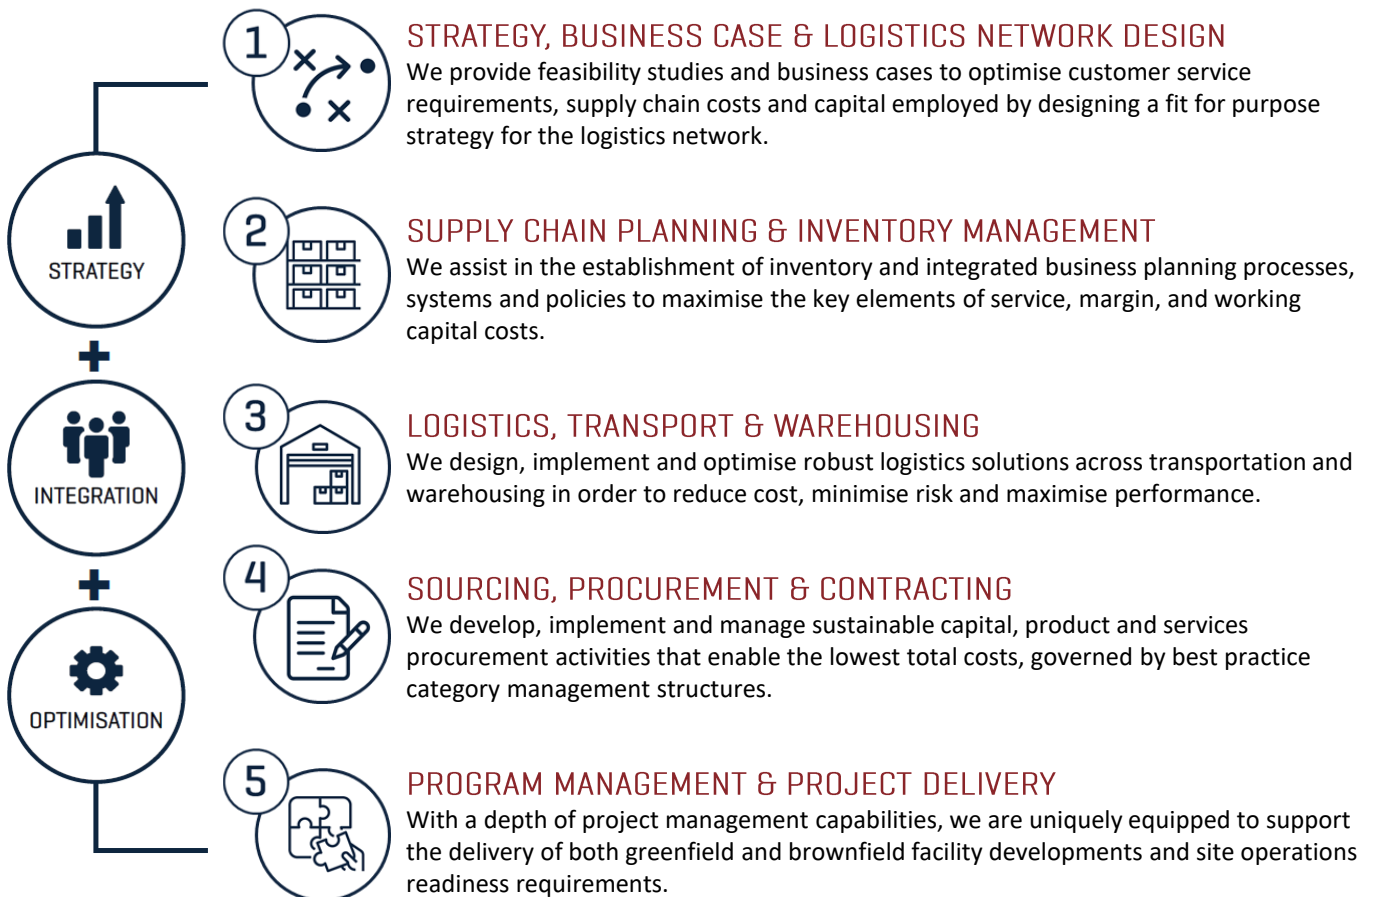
STRATEGY

+

INTEGRATION

+

OPTIMISATION

1

STRATEGY, BUSINESS CASE & LOGISTICS NETWORK DESIGN

We provide feasibility studies and business cases to optimise customer service requirements, supply chain costs and capital employed by designing a fit for purpose strategy for the logistics network.

2

SUPPLY CHAIN PLANNING & INVENTORY MANAGEMENT

We assist in the establishment of inventory and integrated business planning processes, systems and policies to maximise the key elements of service, margin, and working capital costs.

3

LOGISTICS, TRANSPORT & WAREHOUSING

We design, implement and optimise robust logistics solutions across transportation and warehousing in order to reduce cost, minimise risk and maximise performance.

4

SOURCING, PROCUREMENT & CONTRACTING

We develop, implement and manage sustainable capital, product and services procurement activities that enable the lowest total costs, governed by best practice category management structures.

5

PROGRAM MANAGEMENT & PROJECT DELIVERY

With a depth of project management capabilities, we are uniquely equipped to support the delivery of both greenfield and brownfield facility developments and site operations readiness requirements.